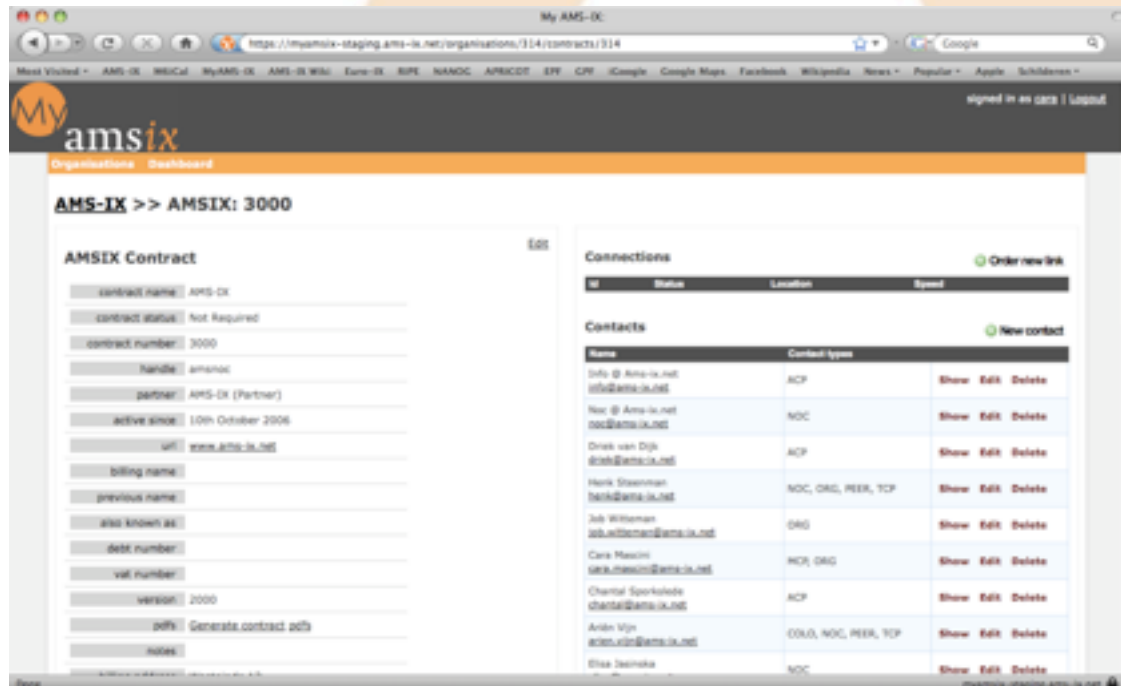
My AMS-IX

https://myamsix-staging.ams-ix.net/organisations/314/contracts/314

Google

Most Visited AMS-IX MAGCal MyAMS-IX AMS-IX Wiki Euro-IX RIPE NANOG APRICOT EPF CPF iGoogle Google Maps Facebook Wikipedia News Popular Apple Schilderen

My amsix

signed in as cara | Logout

Organisations Dashboard

AMS-IX >> AMSIX: 3000

AMSIX Contract

Edit

| | |
|---|---|
| contract name | AMS-IX |
| contract status | Not Required |
| contract number | 3000 |
| handle | amsnoc |
| partner | AMS-IX (Partner) |
| active since | 10th October 2006 |
| url | www.ams-ix.net |
| billing name | |
| previous name | |
| also known as | |
| debt number | |
| vat number | |
| version | 2000 |
| pdfs | Generate contract pdfs |
| notes | |

Connections

Order new link

| Id | Status | Location | Speed |
|---|---|---|---|

Contacts

New contact

| Name | Contact types | |
|---|---|---|
| Info @ Ams-ix.net info@ams-ix.net | ACP | Show Edit Delete |
| Noc @ Ams-ix.net noc@ams-ix.net | NOC | Show Edit Delete |
| Driek van Dijk driek@ams-ix.net | ACP | Show Edit Delete |
| Henk Steenman henk@ams-ix.net | NOC, ORG, PEER, TCP | Show Edit Delete |
| Job Witteman job.witteman@ams-ix.net | ORG | Show Edit Delete |
| Cara Mascini cara.mascini@ams-ix.net | MCP, ORG | Show Edit Delete |
| Chantal Sporkslede chantal@ams-ix.net | ACP | Show Edit Delete |
| Ariën Vijn arien.vijn@ams-ix.net | COLO, NOC, PEER, TCP | Show Edit Delete |
| Elisa Jasinska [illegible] | NOC | Show Edit Delete |

Done